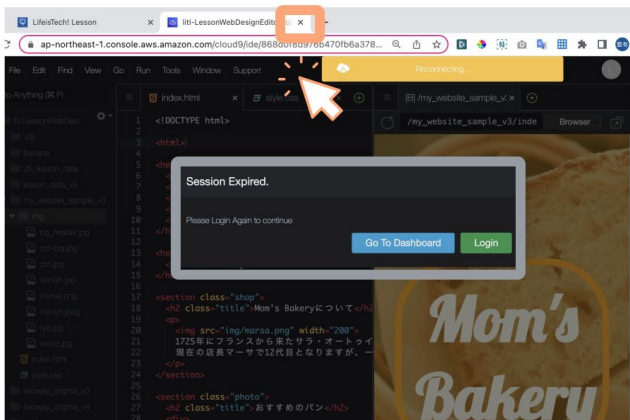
LifeisTech! Lesson ×
litl-LessonWebDesignEdito ×
ap-northeast-1.console.aws.amazon.com/cloud9/ide/868d0f8d976b470fb6a378...
File Edit Find View Go Run Tools Window Support
Reconnecting...
index.html ×
style.css
[B] /my_website_sample_v3/
/my_website_sample_v3/inde
Browser
1 <!DOCTYPE html>
3 <html>
Session Expired.
Please Login Again to continue
Go To Dashboard
Login
<section class="shop">
<h2 class="title">Mom's Bakeryについて</h2>
<p>
<img src="img/marsa.png" width="200">
1725年にフランスから来たサラ・オートゥイ
現在の店長マーサで12代目となりますが、一
</p>
</section>
<section class="photo">
<h2 class="title">おすすめのパン</h2>
Mom's
Bakery
bg_header.jpg
index.html
style.css